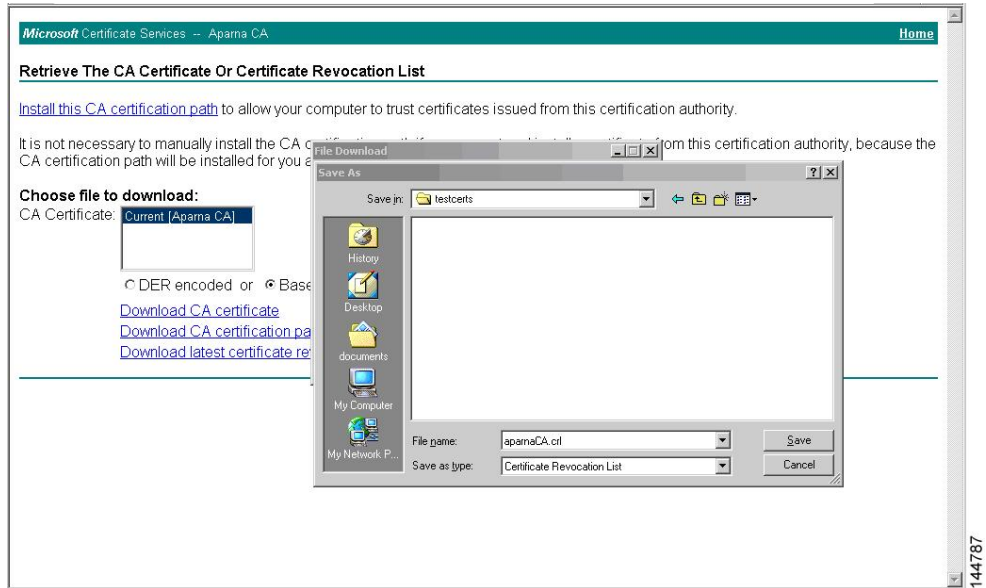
Microsoft Certificate Services -- Aparna CA

Home

Retrieve The CA Certificate Or Certificate Revocation List

Install this CA certification path to allow your computer to trust certificates issued from this certification authority.

It is not necessary to manually install the CA c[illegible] om this certification authority, because the CA certification path will be installed for you a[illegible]

Choose file to download:

CA Certificate: Current [Aparna CA]

DER encoded or Base

Download CA certificate

Download CA certification pa

Download latest certificate re

File Download

Save As

?

Save in: testcerts

History

Desktop

documents

My Computer

My Network P...

File name: aparnaCA.crl

Save as type: Certificate Revocation List

Save

Cancel

144787